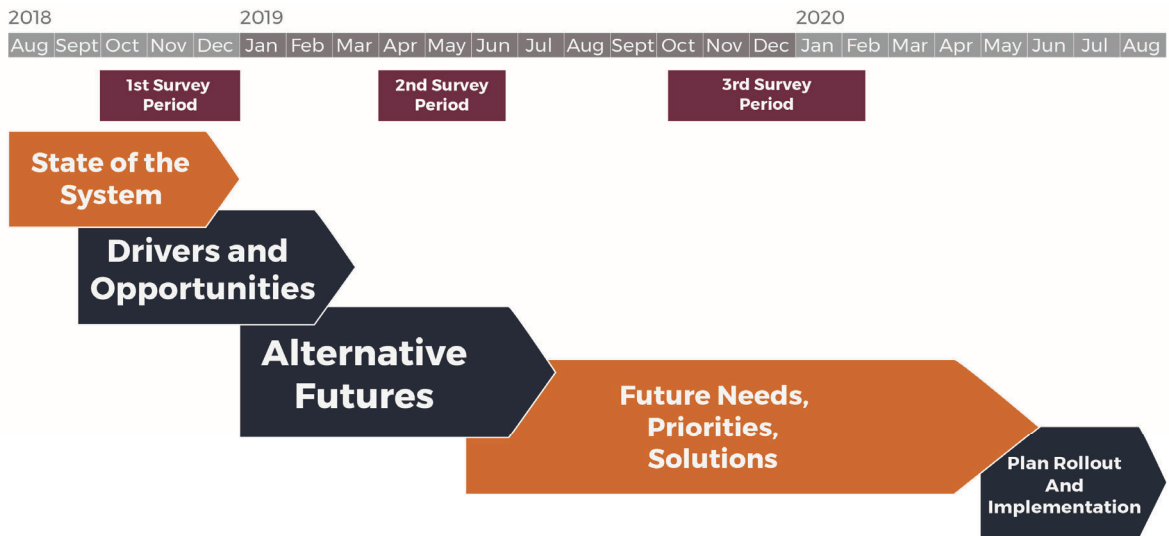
2018 2019 2020

| Aug | Sept | Oct | Nov | Dec | Jan | Feb | Mar | Apr | May | Jun | Jul | Aug | Sept | Oct | Nov | Dec | Jan | Feb | Mar | Apr | May | Jun | Jul | Aug |
|---|---|---|---|---|---|---|---|---|---|---|---|---|---|---|---|---|---|---|---|---|---|---|---|---|

1st Survey Period

2nd Survey Period

3rd Survey Period

State of the System

Drivers and Opportunities

Alternative Futures

Future Needs, Priorities, Solutions

Plan Rollout And Implementation